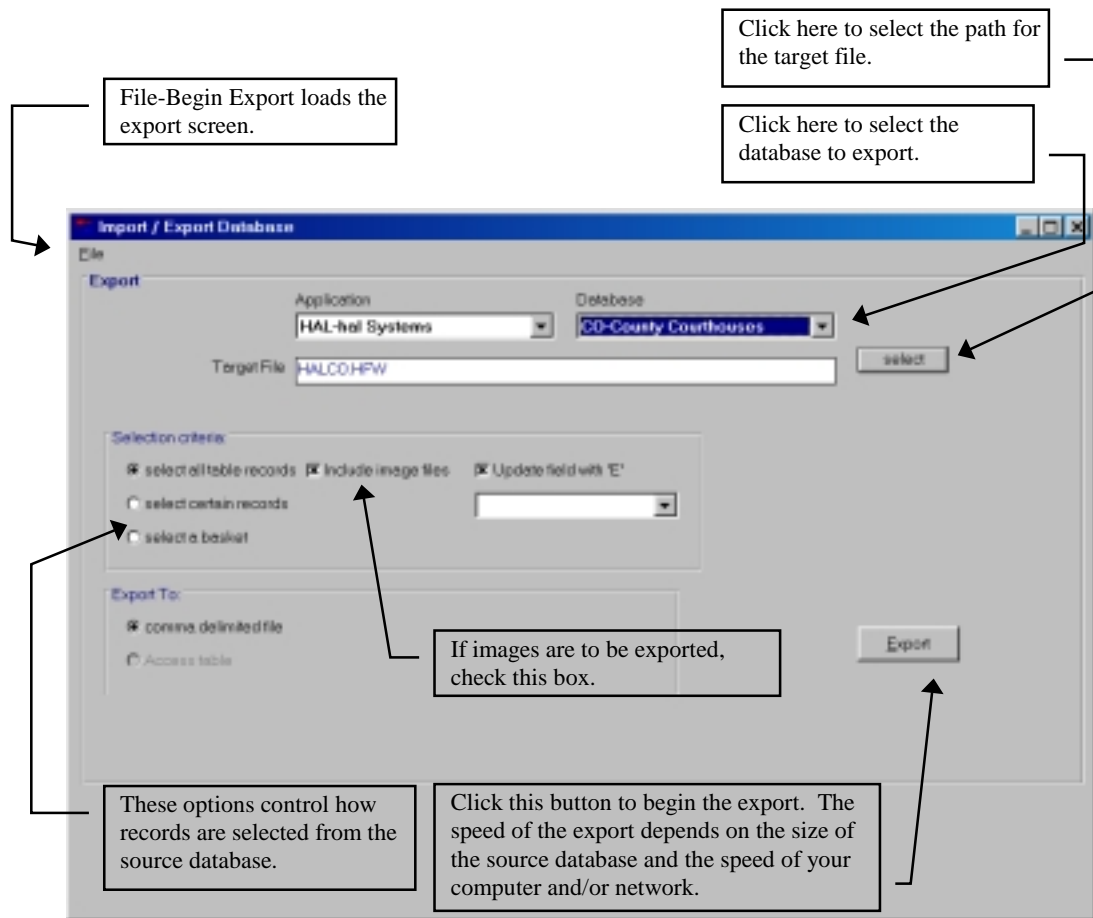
Click here to select the path for the target file.

File-Begin Export loads the export screen.

Click here to select the database to export.

Import / Export Database

File

Export

Application

HAL-hal Systems

Database

CO-County Courthouses

Target File HALCO.HFW

select

Selection criteria

select all table records

Include image files

Update field with 'E'

select certain records

select a basket

Export To:

comma delimited file

Access table

Export

If images are to be exported, check this box.

These options control how records are selected from the source database.

Click this button to begin the export. The speed of the export depends on the size of the source database and the speed of your computer and/or network.